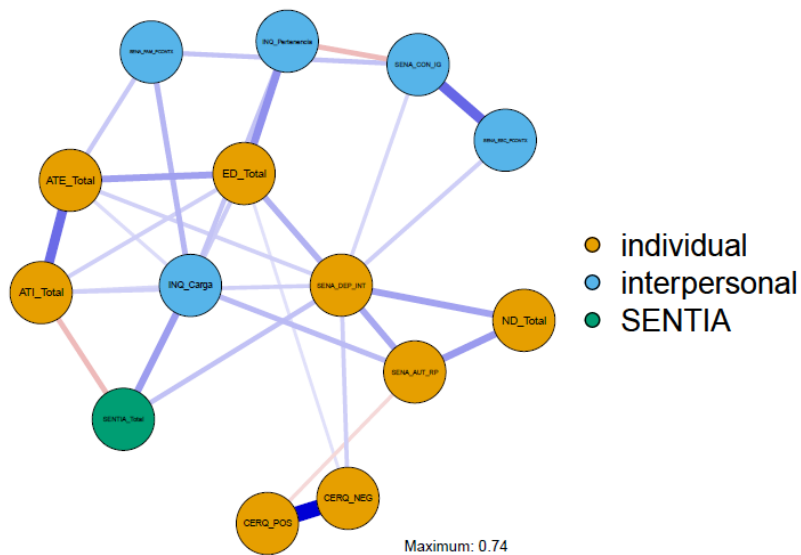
SENA_FAM_PCONTX

INQ_Pertenencia

SENA_CON_IG

SENA_ESC_PCONTX

ATE_Total

ED_Total

ATI_Total

INQ_Carga

SENA_DEP_INT

ND_Total

SENA_AUT_RP

SENTIA_Total

CERQ_NEG

CERQ_POS

individual
interpersonal
SENTIA

Maximum: 0.74